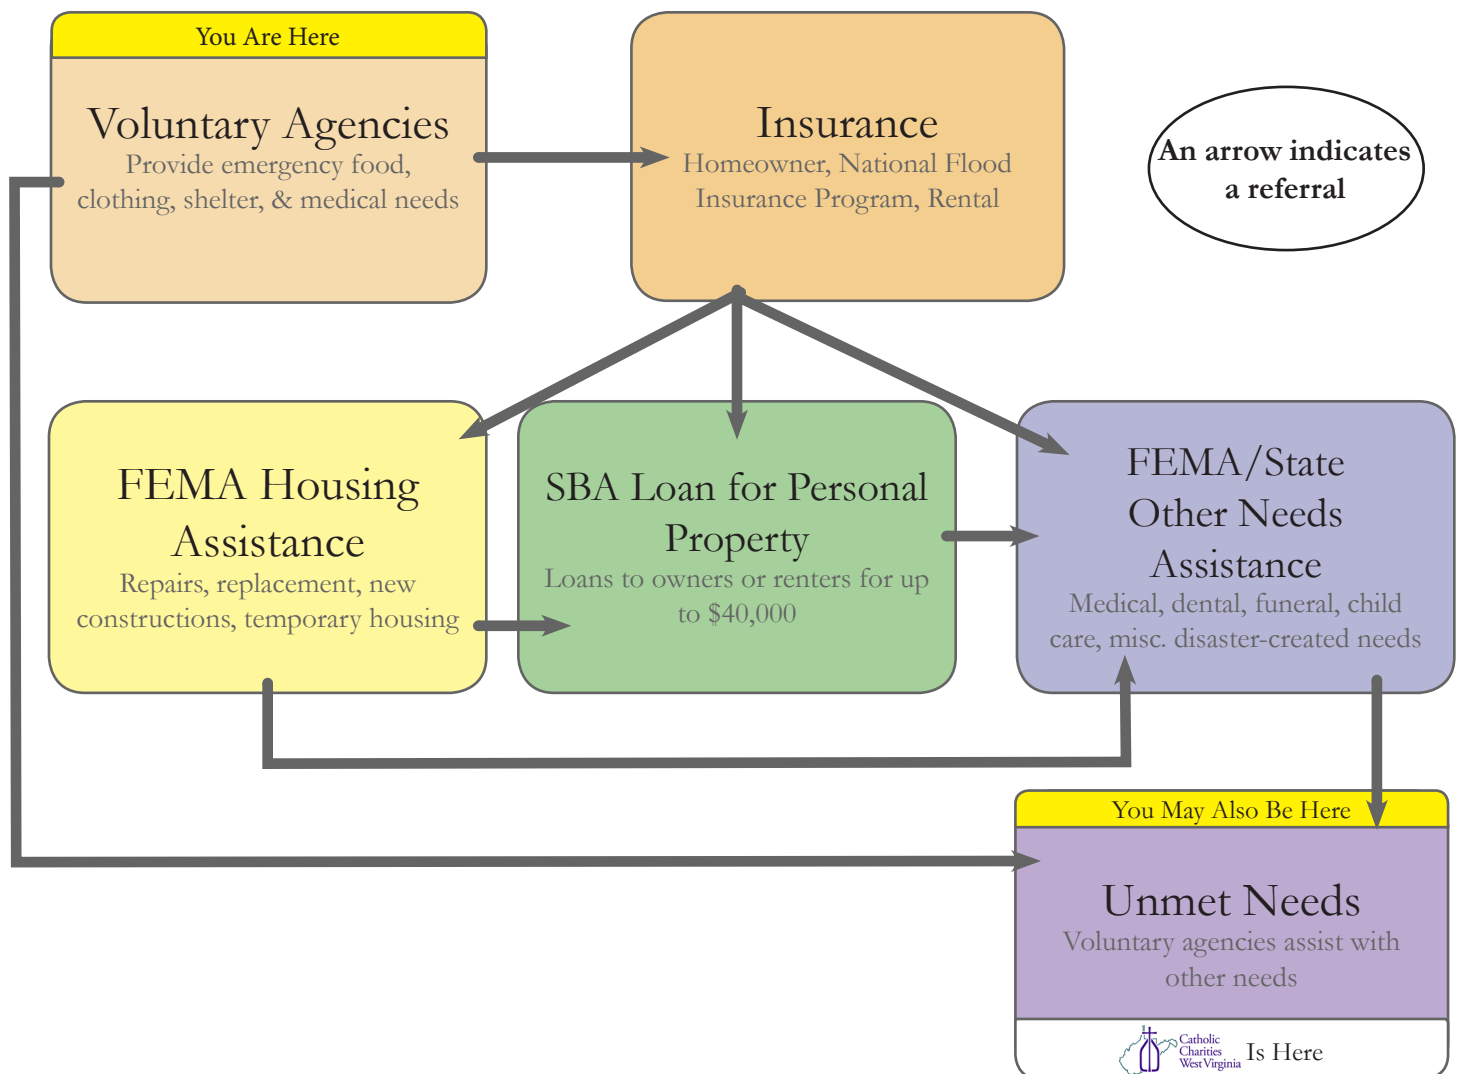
You Are Here

Voluntary Agencies
Provide emergency food, clothing, shelter, & medical needs

Insurance
Homeowner, National Flood Insurance Program, Rental

An arrow indicates a referral

FEMA Housing Assistance
Repairs, replacement, new constructions, temporary housing

SBA Loan for Personal Property
Loans to owners or renters for up to $40,000

FEMA/State Other Needs Assistance
Medical, dental, funeral, child care, misc. disaster-created needs

You May Also Be Here

Unmet Needs
Voluntary agencies assist with other needs

Catholic Charities West Virginia Is Here